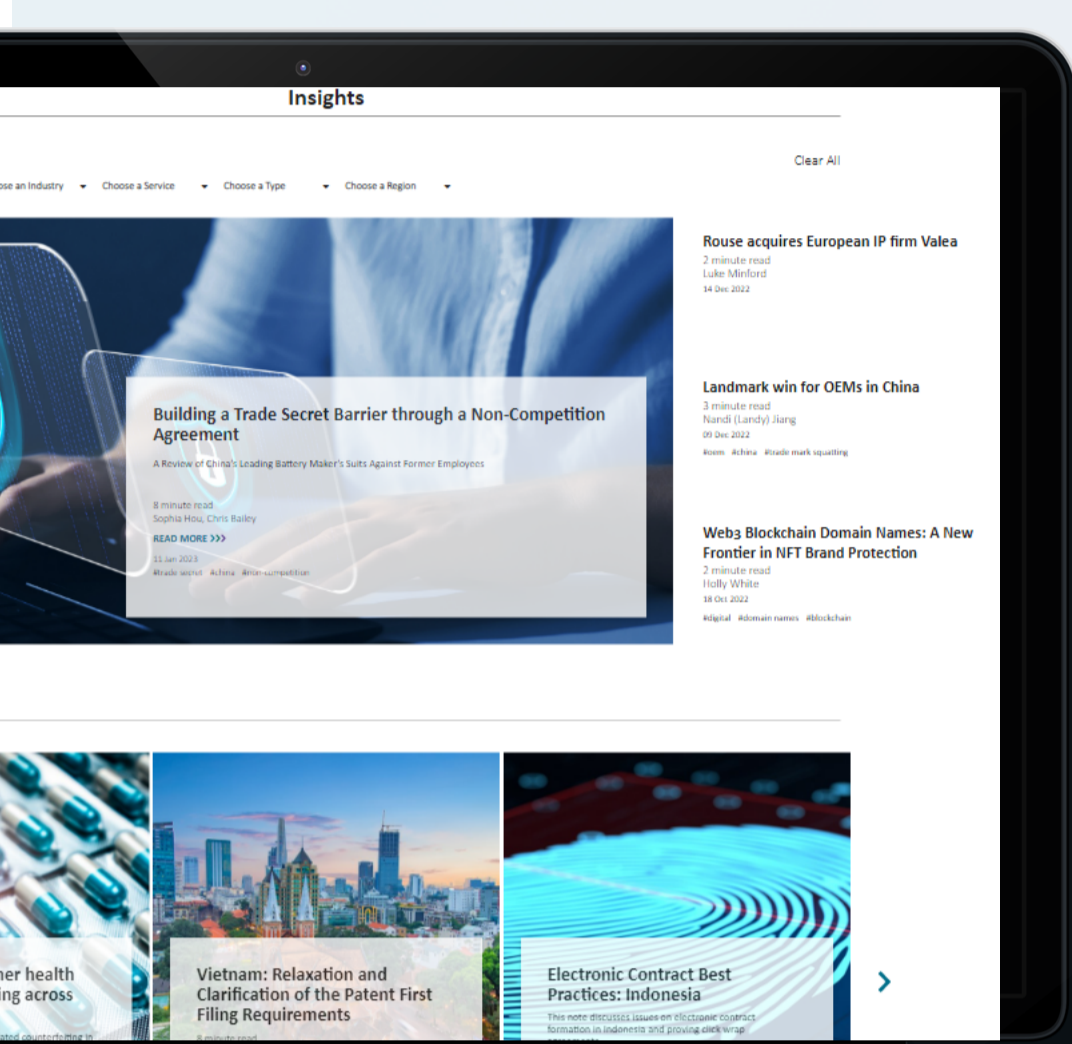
Insights

Clear All

ose an Industry Choose a Service Choose a Type Choose a Region

Building a Trade Secret Barrier through a Non-Competition Agreement

A Review of China's Leading Battery Maker's Suits Against Former Employees

8 minute read
Sophia Hou, Chris Bailey
READ MORE >>>
11 Jan 2023
#trade secret #china #non-competition

Rouse acquires European IP firm Valea
2 minute read
Luke Minford
14 Dec 2022

Landmark win for OEMs in China
3 minute read
Nandi (Landy) Jiang
09 Dec 2022
#oem #china #trade mark squatting

Web3 Blockchain Domain Names: A New Frontier in NFT Brand Protection
2 minute read
Holly White
18 Oct 2022
#digital #domain names #blockchain

her health ing across

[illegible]

Vietnam: Relaxation and Clarification of the Patent First Filing Requirements

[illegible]

Electronic Contract Best Practices: Indonesia

This note discusses issues on electronic contract formation in Indonesia and proving click wrap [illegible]